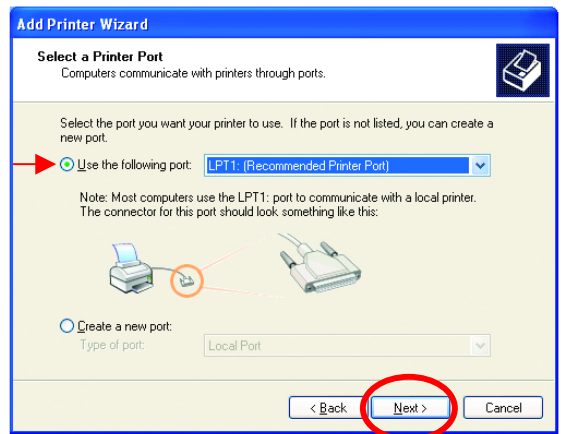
Add Printer Wizard

Select a Printer Port
Computers communicate with printers through ports.

Select the port you want your printer to use. If the port is not listed, you can create a new port.

Use the following port: LPT1: (Recommended Printer Port)

Note: Most computers use the LPT1: port to communicate with a local printer. The connector for this port should look something like this:

Create a new port:
Type of port: Local Port

< Back Next > Cancel